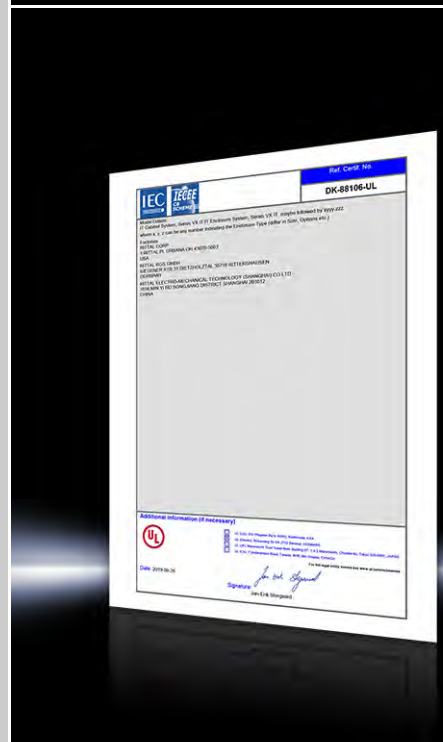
IEC IECEE CB SCHEME

Ref. Certif. No.

DK-88106-UL

Model/Type Ref.
IT Cabinet System, Series VX IT (IT Enclosure System, Series VX IT, maybe followed by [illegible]
where x, y, z can be any number indicating the Enclosure Type (differ in Size, Options etc.)

Factories
RITTAL CORP.
1 RITTAL PL URBANA OH 43078-1007
USA

RITTAL ROS GMBH
WEIDENER STR 10 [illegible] RITTERSHAUSEN
GERMANY

RITTAL ELECTRO-MECHANICAL TECHNOLOGY (SHANGHAI) CO LTD
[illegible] SONGJIANG DISTRICT SHANGHAI 201612
CHINA

Additional information (if necessary)

UL

Date: 2019-06-26

Signature:

Jan-Erik Storgaard